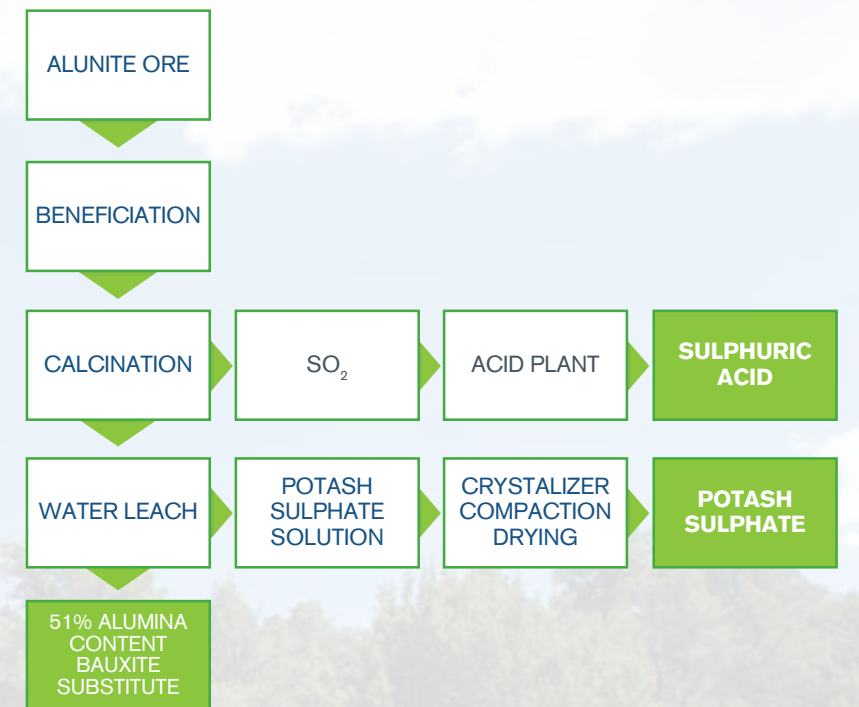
ALUNITE ORE

BENEFICIATION

CALCINATION

$SO_2$

ACID PLANT

SULPHURIC ACID

WATER LEACH

POTASH SULPHATE SOLUTION

CRYSTALIZER COMPACTION DRYING

POTASH SULPHATE

51% ALUMINA CONTENT BAUXITE SUBSTITUTE